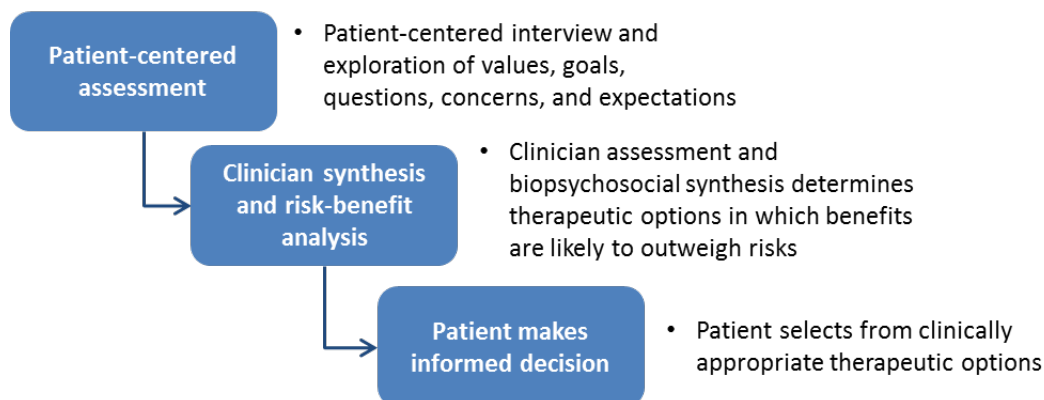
Patient-centered assessment

• Patient-centered interview and exploration of values, goals, questions, concerns, and expectations

Clinician synthesis and risk-benefit analysis

• Clinician assessment and biopsychosocial synthesis determines therapeutic options in which benefits are likely to outweigh risks

Patient makes informed decision

• Patient selects from clinically appropriate therapeutic options